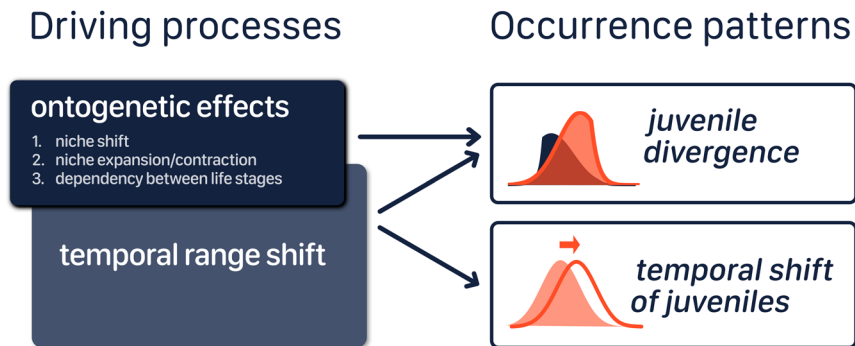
Driving processes

Occurrence patterns

ontogenetic effects

1. niche shift
2. niche expansion/contraction
3. dependency between life stages

temporal range shift

juvenile divergence

temporal shift of juveniles